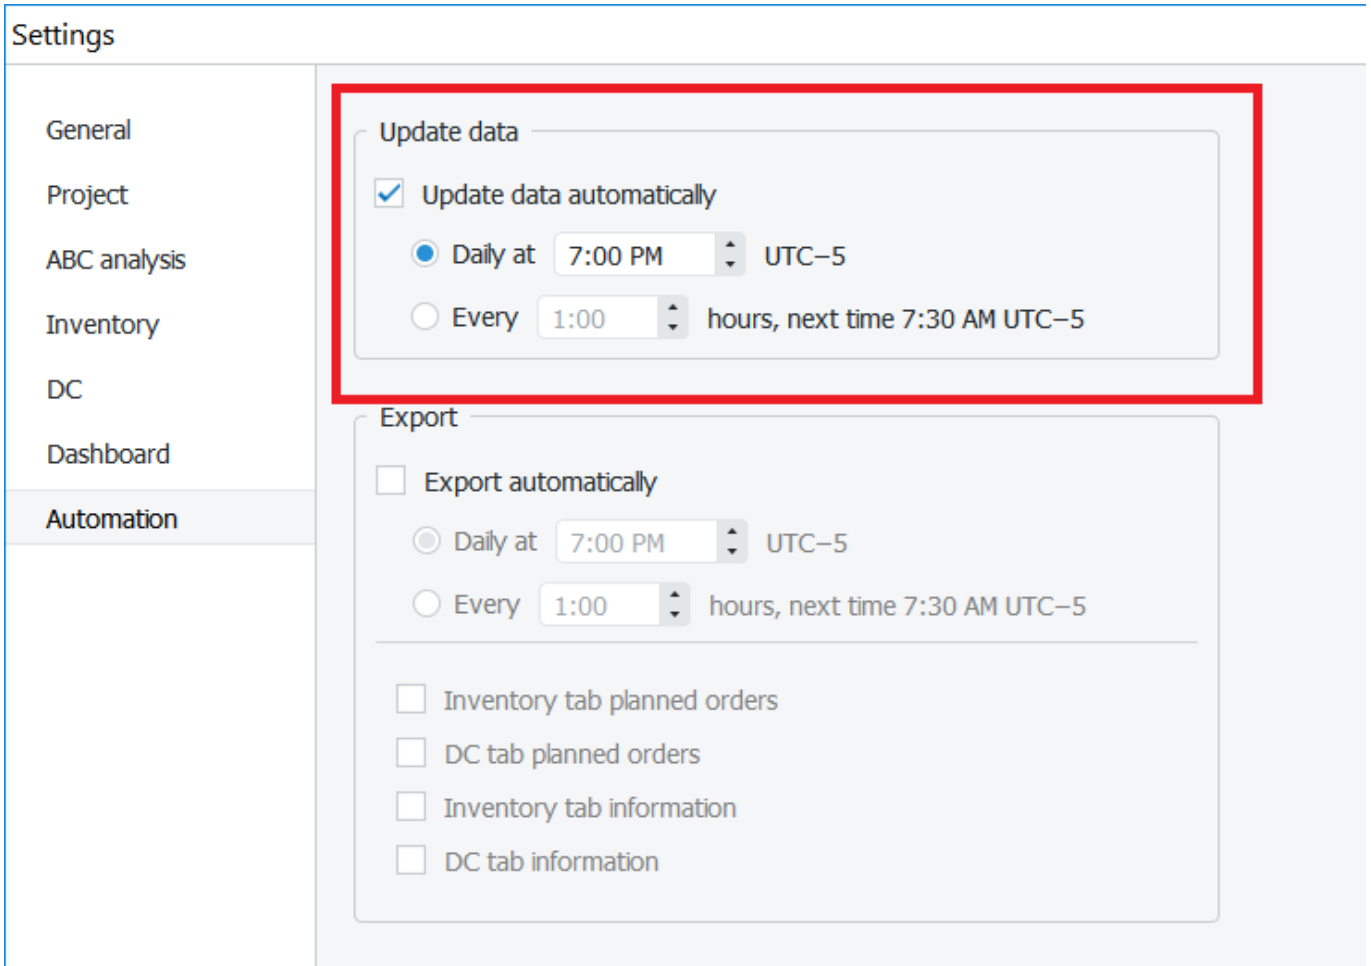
Settings

General

Project

ABC analysis

Inventory

DC

Dashboard

Automation

Update data

Update data automatically

Daily at 7:00 PM UTC−5

Every 1:00 hours, next time 7:30 AM UTC−5

Export

Export automatically

Daily at 7:00 PM UTC−5

Every 1:00 hours, next time 7:30 AM UTC−5

Inventory tab planned orders

DC tab planned orders

Inventory tab information

DC tab information